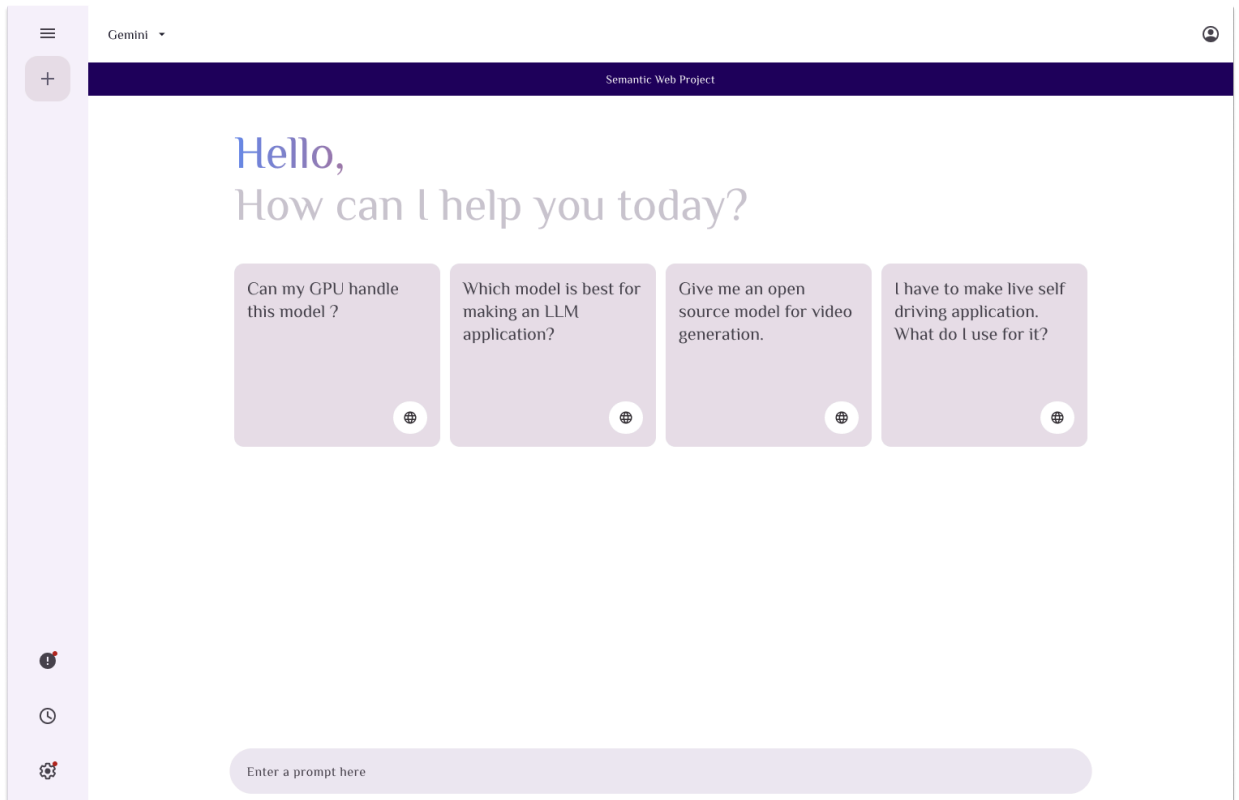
Gemini

Semantic Web Project

Hello,
How can I help you today?

Can my GPU handle this model ?

Which model is best for making an LLM application?

Give me an open source model for video generation.

I have to make live self driving application. What do I use for it?

Enter a prompt here